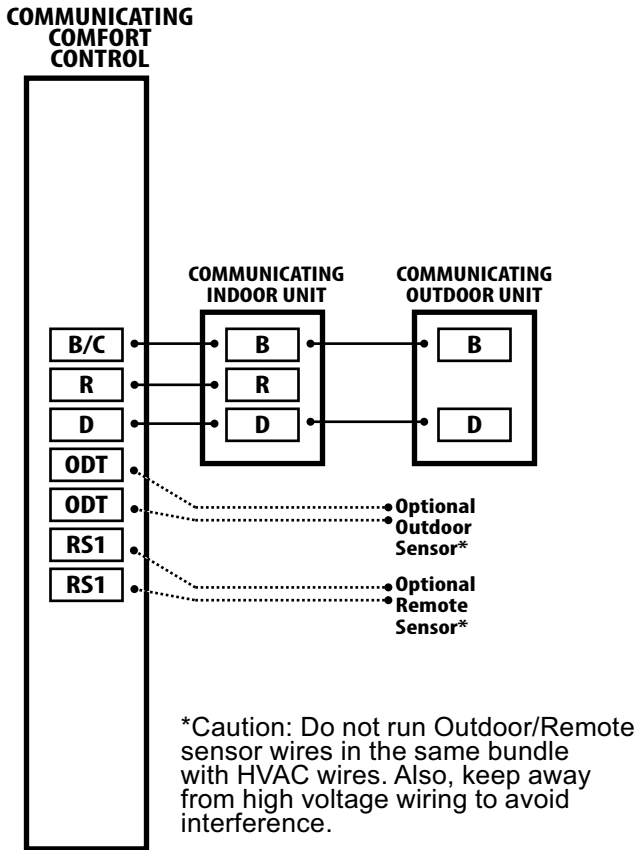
COMMUNICATING COMFORT CONTROL

COMMUNICATING INDOOR UNIT

COMMUNICATING OUTDOOR UNIT

B/C
R
D
ODT
ODT
RS1
RS1

B
R
D

B
D

Optional Outdoor Sensor*

Optional Remote Sensor*

*Caution: Do not run Outdoor/Remote sensor wires in the same bundle with HVAC wires. Also, keep away from high voltage wiring to avoid interference.